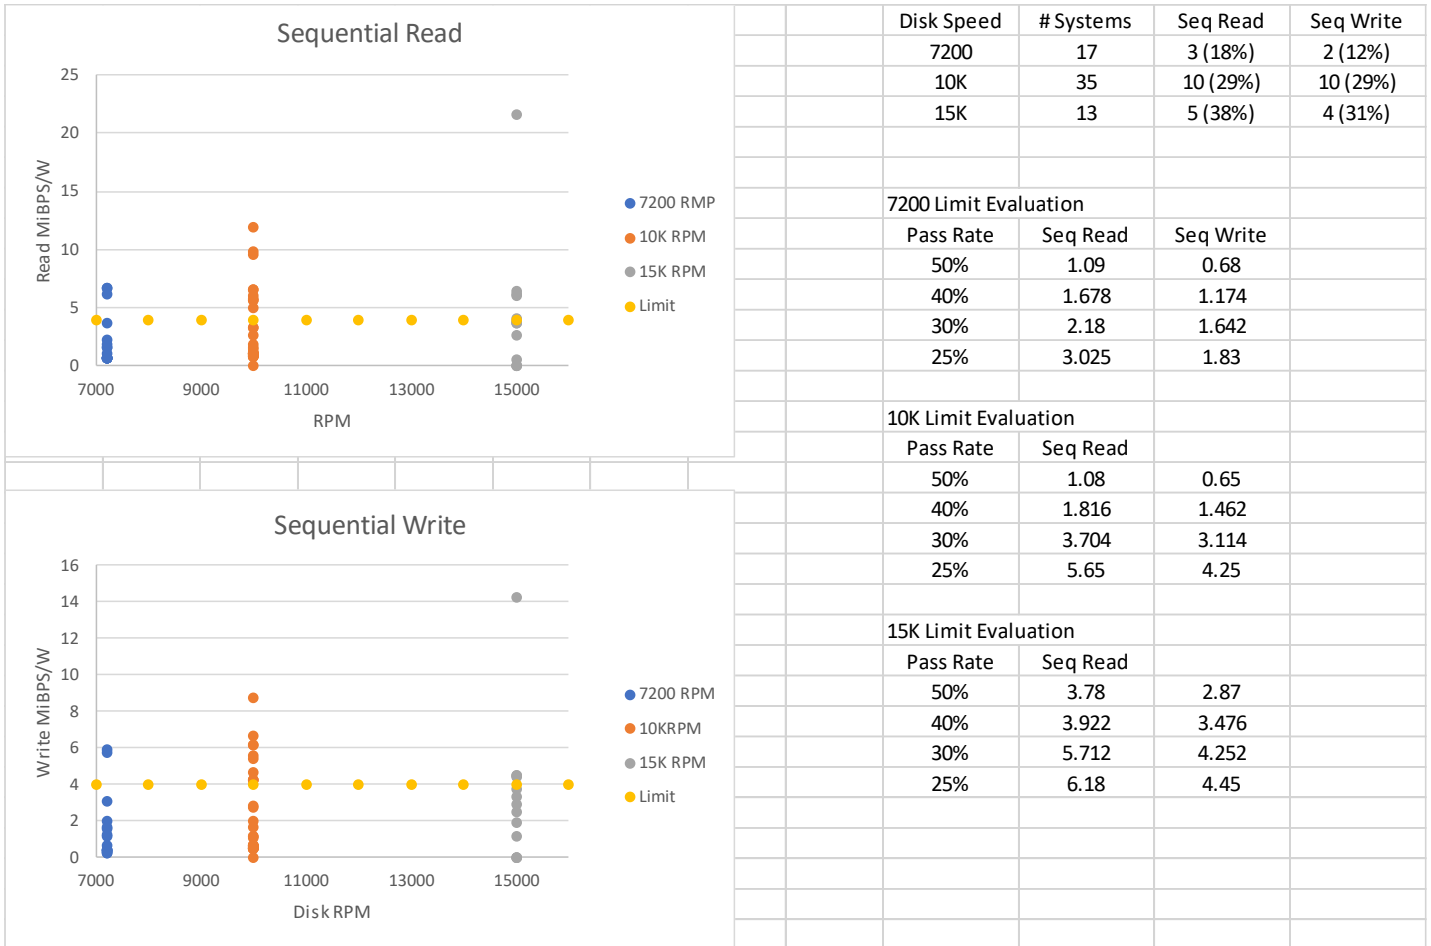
Sequential Read

25
20
15
10
5
0

Read MiBPS/W

7000 9000 11000 13000 15000

RPM

7200 RMP
10K RPM
15K RPM
Limit

Sequential Write

16
14
12
10
8
6
4
2
0

Write MiBPS/W

7000 9000 11000 13000 15000

Disk RPM

7200 RPM
10KRPM
15K RPM
Limit

| Disk Speed | # Systems | Seq Read | Seq Write |
|---|---|---|---|
| 7200 | 17 | 3 (18%) | 2 (12%) |
| 10K | 35 | 10 (29%) | 10 (29%) |
| 15K | 13 | 5 (38%) | 4 (31%) |

7200 Limit Evaluation

| Pass Rate | Seq Read | Seq Write |
|---|---|---|
| 50% | 1.09 | 0.68 |
| 40% | 1.678 | 1.174 |
| 30% | 2.18 | 1.642 |
| 25% | 3.025 | 1.83 |

10K Limit Evaluation

| Pass Rate | Seq Read | |
|---|---|---|
| 50% | 1.08 | 0.65 |
| 40% | 1.816 | 1.462 |
| 30% | 3.704 | 3.114 |
| 25% | 5.65 | 4.25 |

15K Limit Evaluation

| Pass Rate | Seq Read | |
|---|---|---|
| 50% | 3.78 | 2.87 |
| 40% | 3.922 | 3.476 |
| 30% | 5.712 | 4.252 |
| 25% | 6.18 | 4.45 |